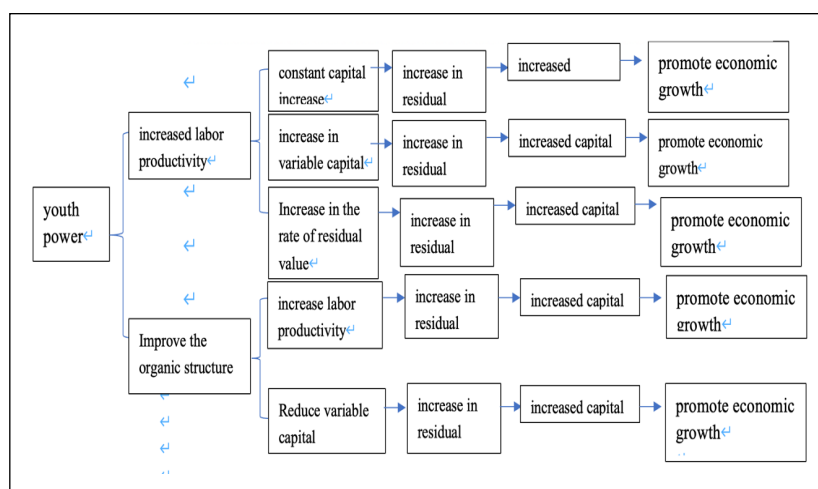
youth power

increased labor productivity

constant capital increase

increase in residual

increased

promote economic growth

increase in variable capital

increase in residual

increased capital

promote economic growth

Increase in the rate of residual value

increase in residual

increased capital

promote economic growth

Improve the organic structure

increase labor productivity

increase in residual

increased capital

promote economic growth

Reduce variable capital

increase in residual

increased capital

promote economic growth